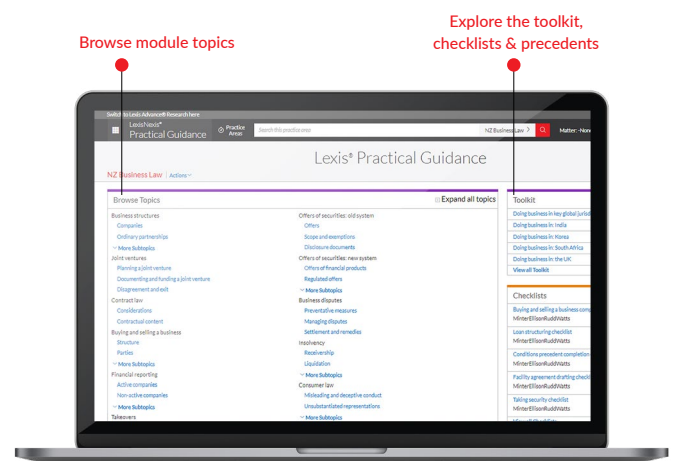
Browse module topics

Explore the toolkit, checklists & precedents

Switch to Lexis Advance® Research here

LexisNexis® Practical Guidance

Practice Areas

Search this practice area

NZ Business Law

Matter - None

Lexis® Practical Guidance

NZ Business Law | Actions

Browse Topics

Expand all topics

Business structures
Companies
Ordinary partnerships
More Subtopics
Joint ventures
Planning a joint venture
Documenting and funding a joint venture
Disagreement and exit
Contract law
Considerations
Contractual content
Buying and selling a business
Structure
Parties
More Subtopics
Financial reporting
Active companies
Non-active companies
More Subtopics
Takeovers

Offers of securities: old system
Offers
Scope and exemptions
Disclosure documents
Offers of securities: new system
Offers of financial products
Regulated offers
More Subtopics
Business disputes
Preventative measures
Managing disputes
Settlement and remedies
Insolvency
Receivership
Liquidation
More Subtopics
Consumer law
Misleading and deceptive conduct
Unsubstantiated representations
More Subtopics

Toolkit
Doing business in key global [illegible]
Doing business in: India
Doing business in: Wales
Doing business in: South Africa
Doing business in: the UK
View all Toolkit

Checklists
Buying and selling a business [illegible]
MinterEllisonRuddWatts
Loan structuring checklist
MinterEllisonRuddWatts
Conditions precedent completion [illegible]
MinterEllisonRuddWatts
Facility agreement drafting checkl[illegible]
MinterEllisonRuddWatts
Taking security checklist
MinterEllisonRuddWatts